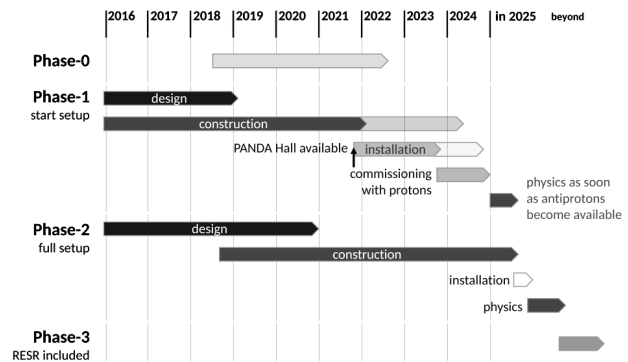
2016 2017 2018 2019 2020 2021 2022 2023 2024 in 2025 beyond

Phase-0

Phase-1
start setup

design

construction

PANDA Hall available

installation

commissioning with protons

physics as soon as antiprotons become available

Phase-2
full setup

design

construction

installation

physics

Phase-3
RESR included